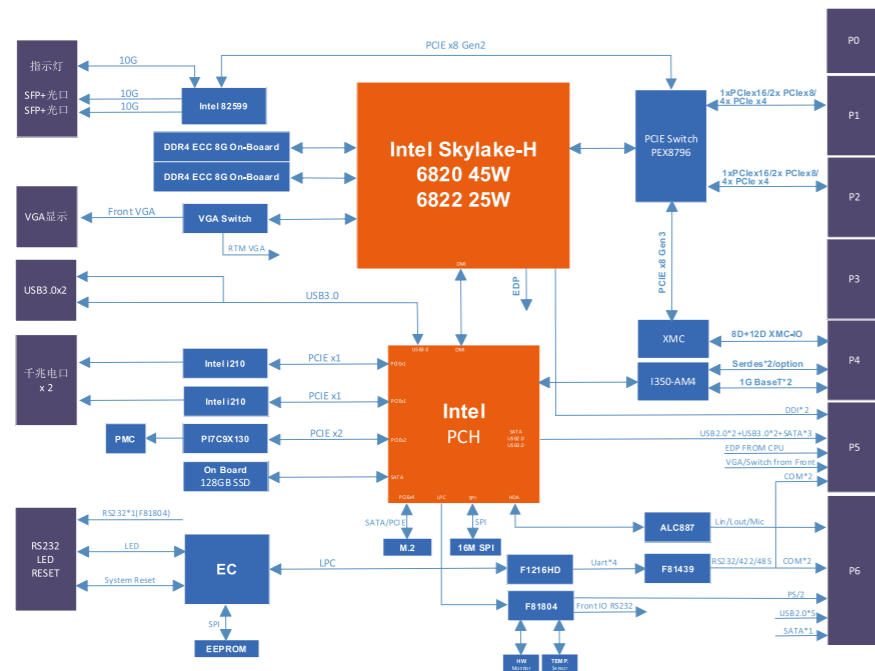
P0
P1
P2
P3
P4
P5
P6

指示灯
SFP+光口
SFP+光口
10G
10G
10G
Intel 82599
PCIE x8 Gen2
DDR4 ECC 8G On-Boaard
DDR4 ECC 8G On-Boaard
Intel Skylake-H
6820 45W
6822 25W
PCIE Switch
PEX8796
1xPCIex16/2x PCIex8/
4x PCIe x4
1xPCIex16/2x PCIex8/
4x PCIe x4
VGA显示
Front VGA
VGA Switch
RTM VGA
DMI
EDP
PCIE x8 Gen 3
USB3.0x2
USB3.0
XMC
8D+12D XMC-IO
千兆电口
x 2
Intel i210
PCIE x1
Intel i210
PCIE x1
USB3.0
DMI
PCIEx1
PCIEx1
Intel
PCH
I350-AM4
Serdes*2/option
1G BaseT*2
DDI*2
PMC
PI7C9X130
PCIE x2
PCIEx2
SATA
USB3.0
USB2.0
USB2.0*2+USB3.0*2+SATA*3
EDP FROM CPU
VGA/Switch from Front
COM*2
On Board
128GB SSD
SATA
PCIEx4
LPC
SPI
HDA
SATA/PCIE
SPI
ALC887
Lin/Lout/Mic
RS232*1(F81804)
M.2
16M SPI
RS232
LED
RESET
LED
System Reset
EC
LPC
F1216HD
Uart*4
F81439
RS232/422/485
COM*2
F81804
Front IO RS232
PS/2
USB2.0*5
SATA*1
SPI
EEPROM
HW
Monitor
TEMP.
Sensor